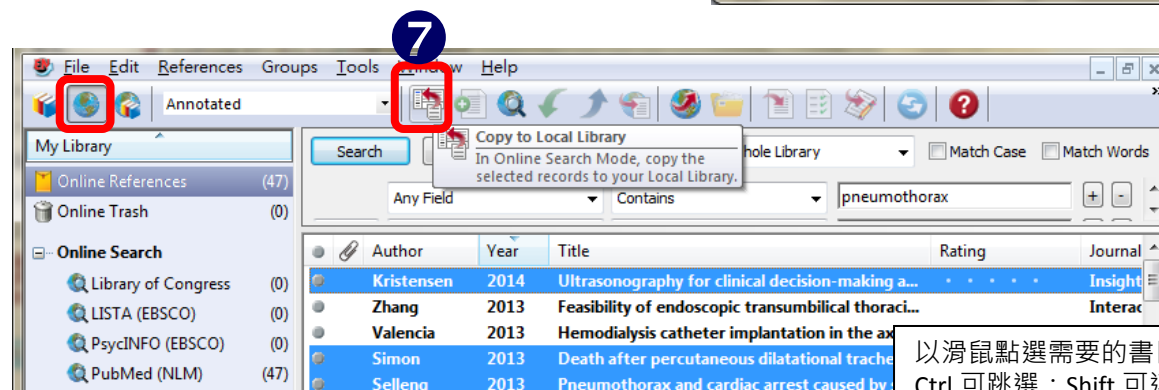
7

File Edit References Groups Tools Window Help

Annotated

My Library

Online References (47)
Online Trash (0)
Online Search
Library of Congress (0)
LISTA (EBSCO) (0)
PsycINFO (EBSCO) (0)
PubMed (NLM) (47)

Search

Copy to Local Library
In Online Search Mode, copy the selected records to your Local Library.

hole Library
Match Case
Match Words

Any Field
Contains
pneumothorax

| | | Author | Year | Title | Rating | Journal |
|---|---|---|---|---|---|---|
| | | Kristensen | 2014 | Ultrasonography for clinical decision-making a... | · · · · · | Insight |
| | | Zhang | 2013 | Feasibility of endoscopic transumbilical thoraci... | | Interac |
| | | Valencia | 2013 | Hemodialysis catheter implantation in the ax | | |
| | | Simon | 2013 | Death after percutaneous dilatational trache | | |
| | | Selleng | 2013 | Pneumothorax and cardiac arrest caused by | | |

以滑鼠點選需要的書
Ctrl 可跳選；Shift 可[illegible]